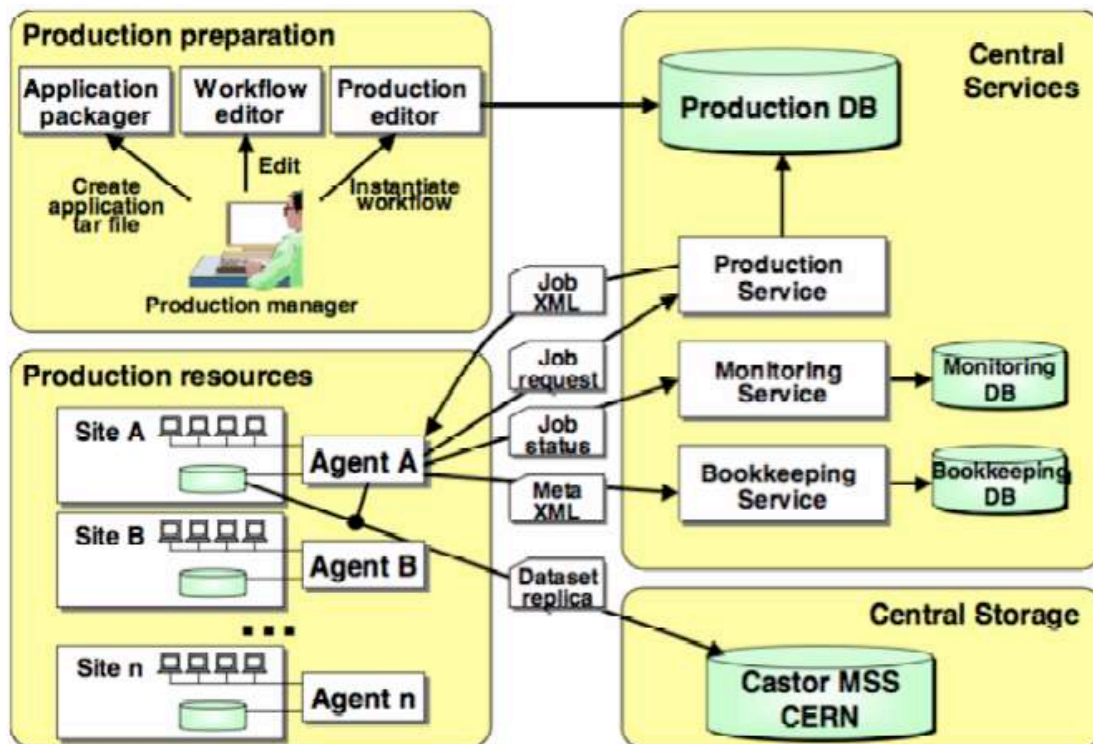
Production preparation

Application packager

Workflow editor

Production editor

Create application tar file

Edit

Instantiate workflow

Production manager

Central Services

Production DB

Production Service

Monitoring Service

Monitoring DB

Bookkeeping Service

Bookkeeping DB

Job XML

Job request

Job status

Meta XML

Dataset replica

Production resources

Site A

Agent A

Site B

Agent B

...

Site n

Agent n

Central Storage

Castor MSS CERN